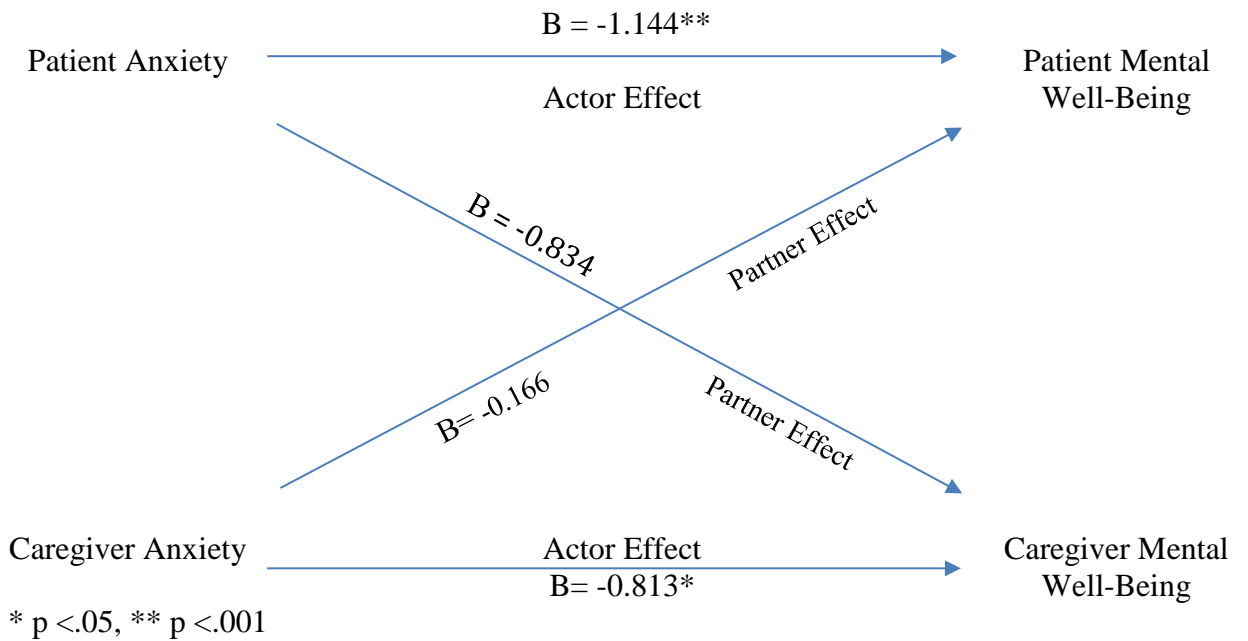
B = -1.144**

Patient Anxiety

Patient Mental Well-Being

Actor Effect

B = -0.834

Partner Effect

Partner Effect

B= -0.166

Caregiver Anxiety

Actor Effect

B= -0.813*

Caregiver Mental Well-Being

* p <.05, ** p <.001